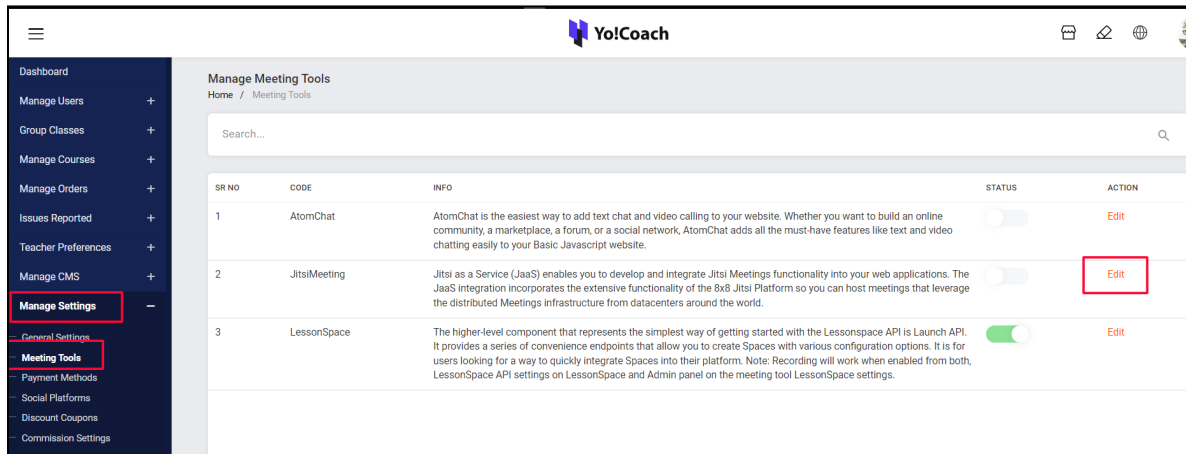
Yo!Coach

Dashboard
Manage Users +
Group Classes +
Manage Courses +
Manage Orders +
Issues Reported +
Teacher Preferences +
Manage CMS +
Manage Settings −
General Settings
Meeting Tools
Payment Methods
Social Platforms
Discount Coupons
Commission Settings

Manage Meeting Tools
Home / Meeting Tools

Search...

| SR NO | CODE | INFO | STATUS | ACTION |
|---|---|---|---|---|
| 1 | AtomChat | AtomChat is the easiest way to add text chat and video calling to your website. Whether you want to build an online community, a marketplace, a forum, or a social network, AtomChat adds all the must-have features like text and video chatting easily to your Basic Javascript website. | | Edit |
| 2 | JitsiMeeting | Jitsi as a Service (JaaS) enables you to develop and integrate Jitsi Meetings functionality into your web applications. The JaaS integration incorporates the extensive functionality of the 8x8 Jitsi Platform so you can host meetings that leverage the distributed Meetings infrastructure from datacenters around the world. | | Edit |
| 3 | LessonSpace | The higher-level component that represents the simplest way of getting started with the Lessonspace API is Launch API. It provides a series of convenience endpoints that allow you to create Spaces with various configuration options. It is for users looking for a way to quickly integrate Spaces into their platform. Note: Recording will work when enabled from both, LessonSpace API settings on LessonSpace and Admin panel on the meeting tool LessonSpace settings. | | Edit |